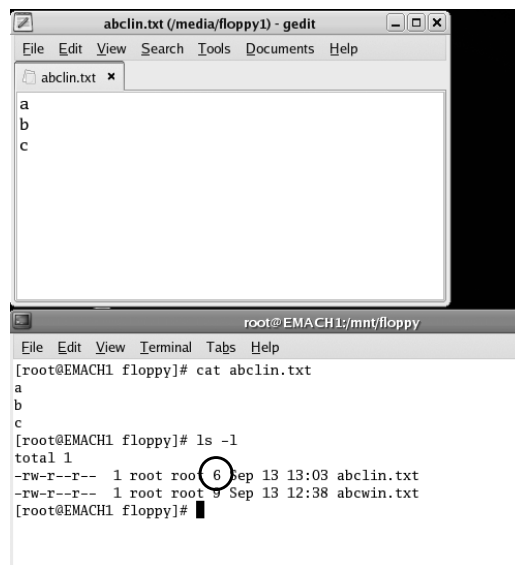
abclin.txt (/media/floppy1) - gedit

File Edit View Search Tools Documents Help

abclin.txt ×

a
b
c

root@EMACH1:/mnt/floppy

File Edit View Terminal Tabs Help

[root@EMACH1 floppy]# cat abclin.txt
a
b
c
[root@EMACH1 floppy]# ls -l
total 1
-rw-r--r-- 1 root root 6 Sep 13 13:03 abclin.txt
-rw-r--r-- 1 root root 9 Sep 13 12:38 abcwin.txt
[root@EMACH1 floppy]#